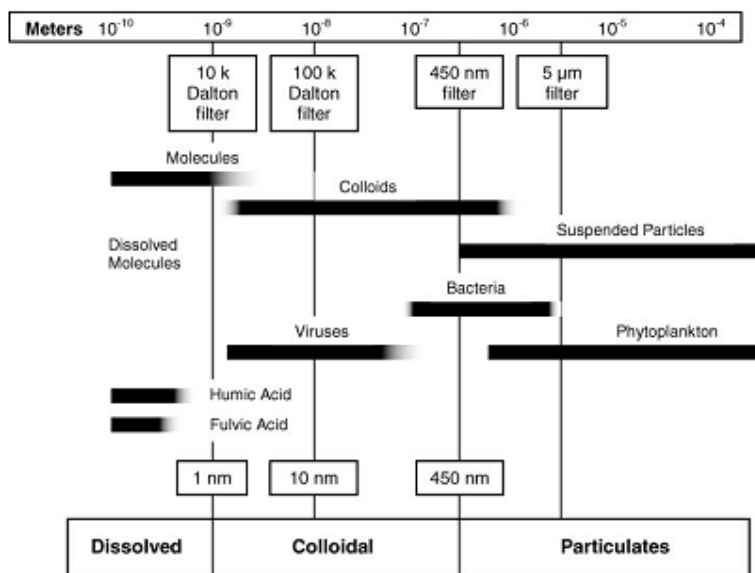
Meters $10^{-10}$ $10^{-9}$ $10^{-8}$ $10^{-7}$ $10^{-6}$ $10^{-5}$ $10^{-4}$

10 k Dalton filter

100 k Dalton filter

450 nm filter

5 µm filter

Molecules

Colloids

Dissolved Molecules

Suspended Particles

Bacteria

Viruses

Phytoplankton

Humic Acid

Fulvic Acid

1 nm

10 nm

450 nm

Dissolved

Colloidal

Particulates